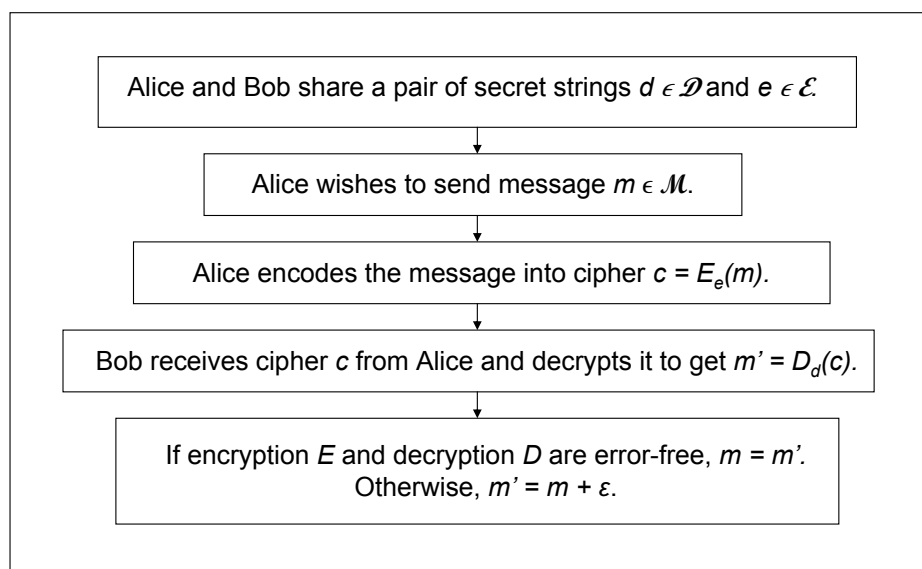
Alice and Bob share a pair of secret strings $d \in \mathcal{D}$ and $e \in \mathcal{E}$.

Alice wishes to send message $m \in \mathcal{M}$.

Alice encodes the message into cipher $c = E_e(m)$.

Bob receives cipher $c$ from Alice and decrypts it to get $m' = D_d(c)$.

If encryption $E$ and decryption $D$ are error-free, $m = m'$. Otherwise, $m' = m + \varepsilon$.